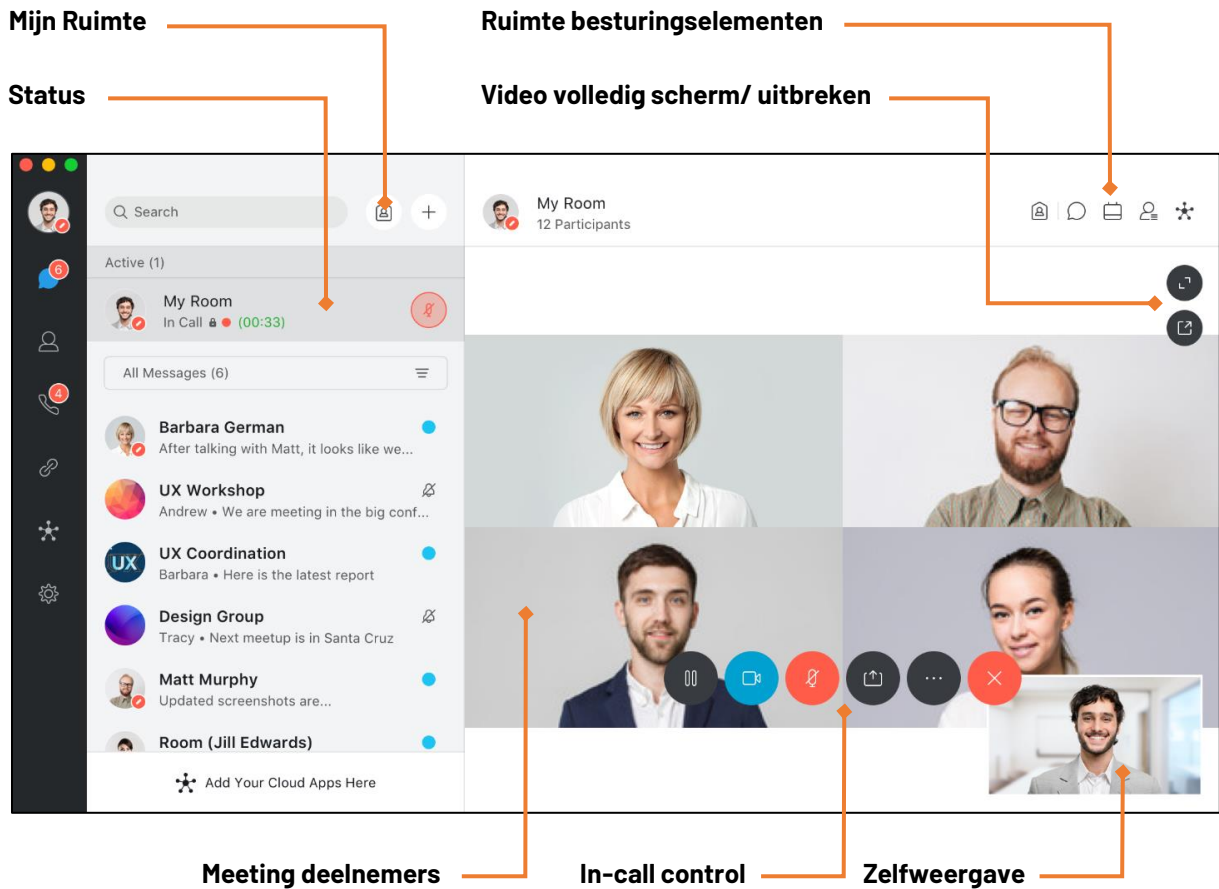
Mijn Ruimte

Status

Ruimte besturingselementen

Video volledig scherm/ uitbreken

Search

Active (1)

My Room
In Call (00:33)

All Messages (6)

Barbara German
After talking with Matt, it looks like we...

UX Workshop
Andrew • We are meeting in the big conf...

UX
UX Coordination
Barbara • Here is the latest report

Design Group
Tracy • Next meetup is in Santa Cruz

Matt Murphy
Updated screenshots are...

Room (Jill Edwards)

Add Your Cloud Apps Here

6

4

My Room
12 Participants

Meeting deelnemers

In-call control

Zelfweergave